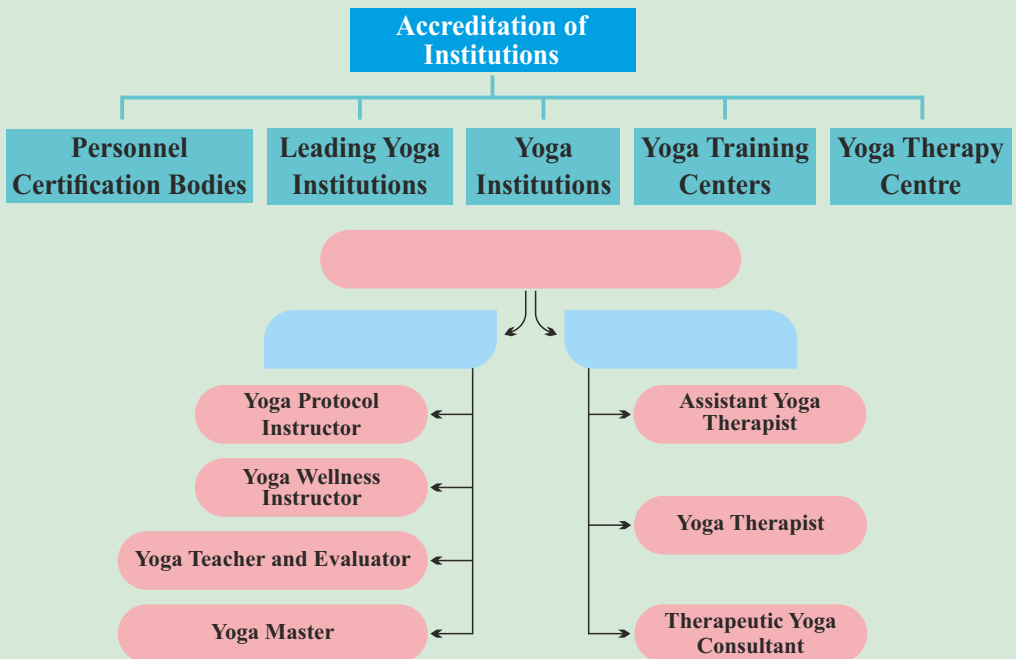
Accreditation of Institutions

Personnel Certification Bodies

Leading Yoga Institutions

Yoga Institutions

Yoga Training Centers

Yoga Therapy Centre

Yoga Protocol Instructor

Yoga Wellness Instructor

Yoga Teacher and Evaluator

Yoga Master

Assistant Yoga Therapist

Yoga Therapist

Therapeutic Yoga Consultant